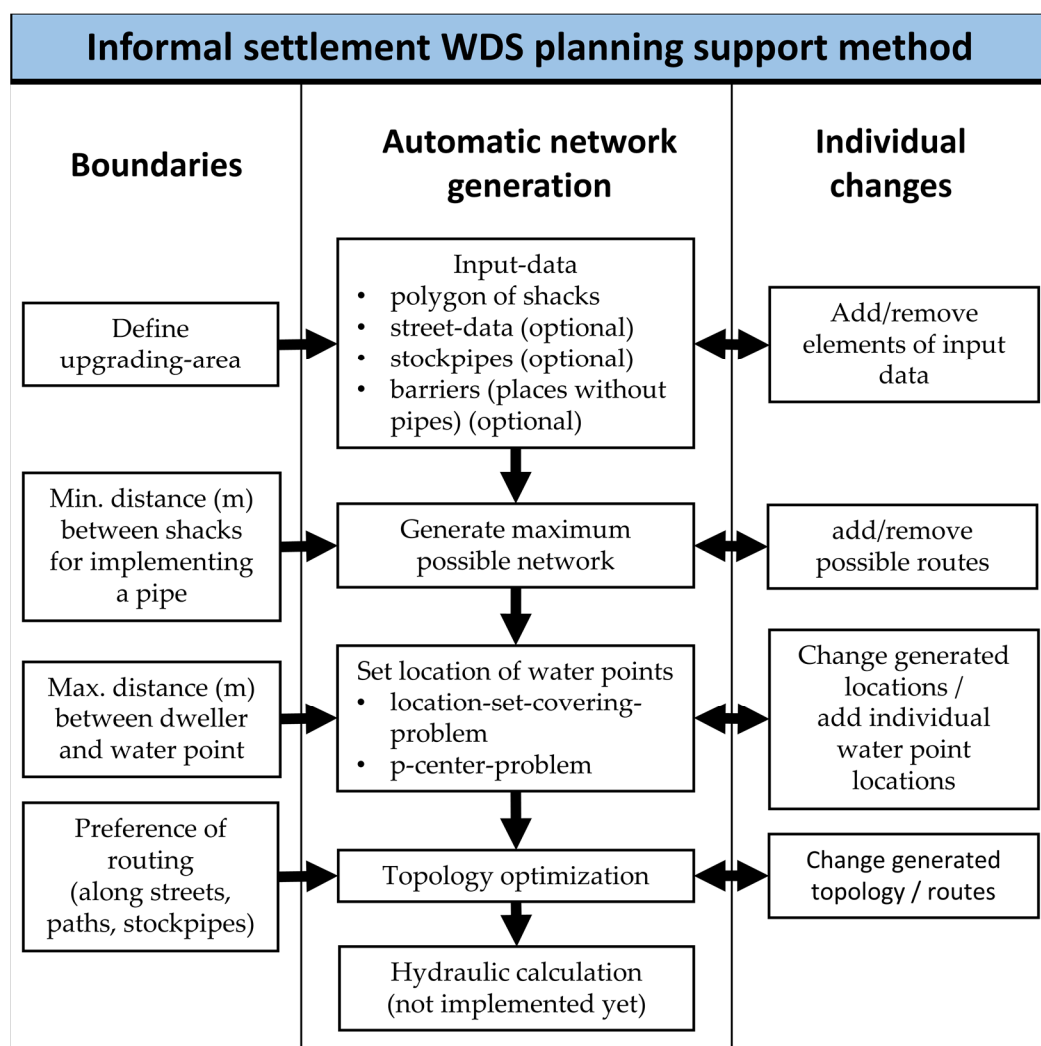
Informal settlement WDS planning support method

Boundaries

Automatic network generation

Individual changes

Define upgrading-area

Input-data
• polygon of shacks
• street-data (optional)
• stockpipes (optional)
• barriers (places without pipes) (optional)

Add/remove elements of input data

Min. distance (m) between shacks for implementing a pipe

Generate maximum possible network

add/remove possible routes

Max. distance (m) between dweller and water point

Set location of water points
• location-set-covering-problem
• p-center-problem

Change generated locations / add individual water point locations

Preference of routing (along streets, paths, stockpipes)

Topology optimization

Change generated topology / routes

Hydraulic calculation (not implemented yet)